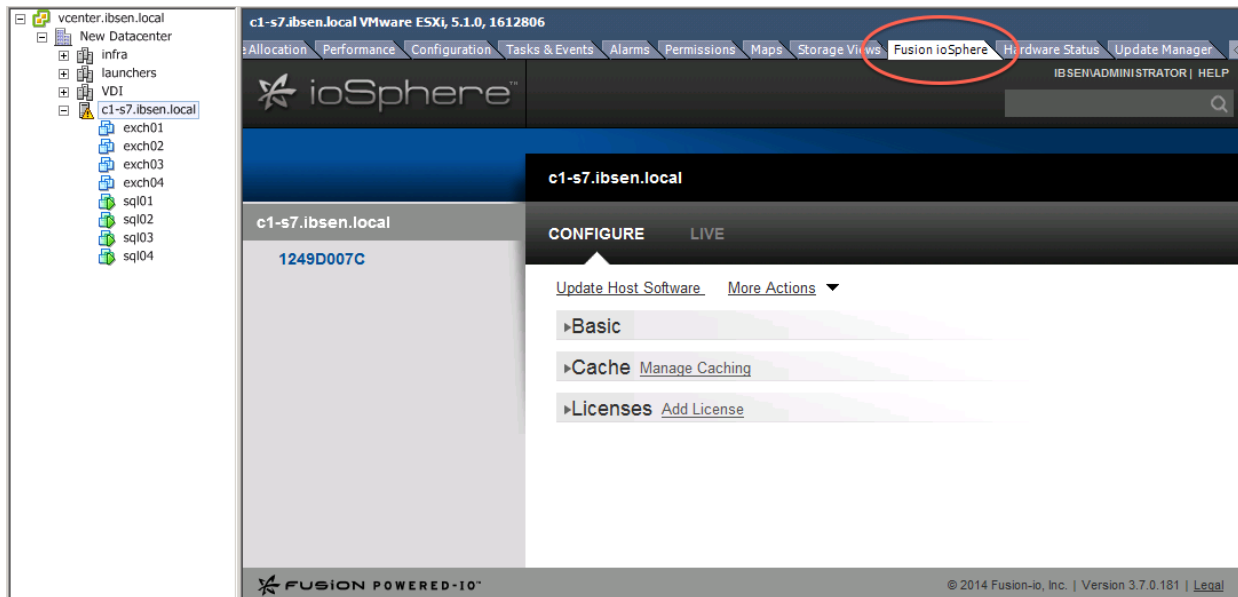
vcenter.ibsen.local
New Datacenter
infra
launchers
VDI
c1-s7.ibsen.local
exch01
exch02
exch03
exch04
sql01
sql02
sql03
sql04

c1-s7.ibsen.local VMware ESXi, 5.1.0, 1612806

e Allocation | Performance | Configuration | Tasks & Events | Alarms | Permissions | Maps | Storage Views | Fusion ioSphere | Hardware Status | Update Manager

ioSphere™

IBSEN\ADMINISTRATOR | HELP

c1-s7.ibsen.local

c1-s7.ibsen.local

1249D007C

CONFIGURE LIVE

Update Host Software More Actions

▸Basic

▸Cache Manage Caching

▸Licenses Add License

FUSION POWERED-IO™

© 2014 Fusion-io, Inc. | Version 3.7.0.181 | Legal